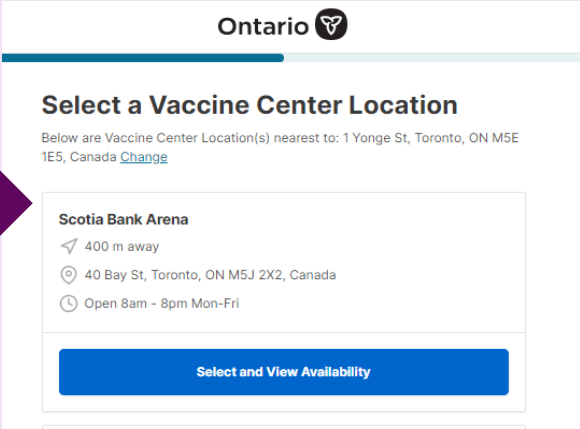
Ontario

Select a Vaccine Center Location

Below are Vaccine Center Location(s) nearest to: 1 Yonge St, Toronto, ON M5E 1E5, Canada Change

Scotia Bank Arena

400 m away

40 Bay St, Toronto, ON M5J 2X2, Canada

Open 8am - 8pm Mon-Fri

Select and View Availability